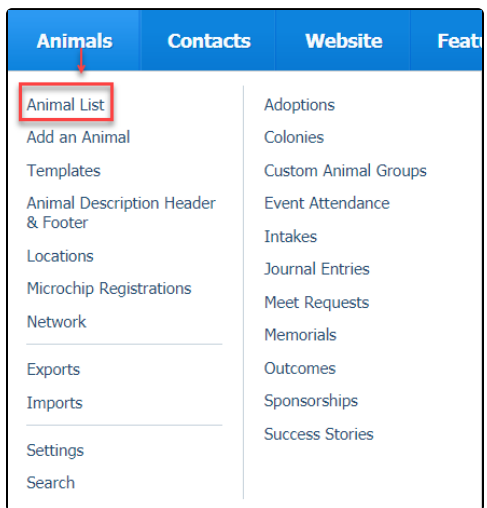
Animals Contacts Website Featu

Animal List
Add an Animal
Templates
Animal Description Header & Footer
Locations
Microchip Registrations
Network
Exports
Imports
Settings
Search

Adoptions
Colonies
Custom Animal Groups
Event Attendance
Intakes
Journal Entries
Meet Requests
Memorials
Outcomes
Sponsorships
Success Stories